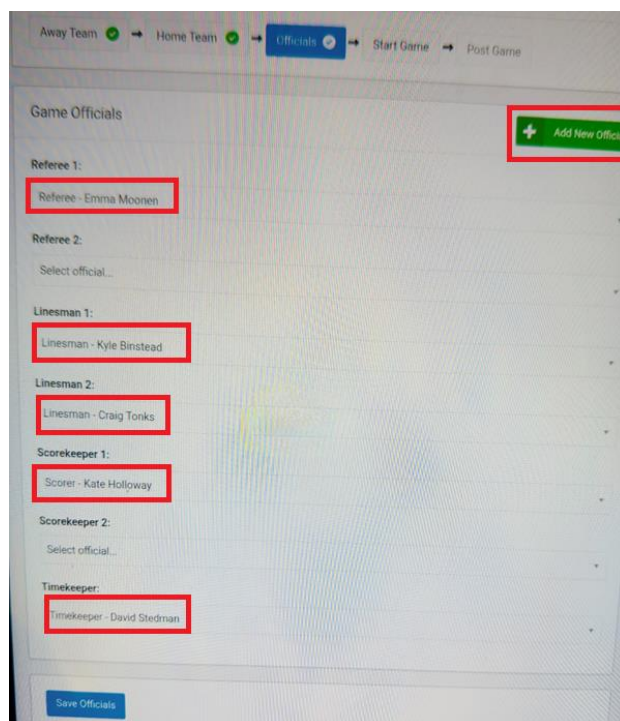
Away Team → Home Team → Officials → Start Game → Post Game

Game Officials

Add New Offic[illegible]

Referee 1:

Referee - Emma Moonen

Referee 2:

Select official...

Linesman 1:

Linesman - Kyle Binstead

Linesman 2:

Linesman - Craig Tonks

Scorekeeper 1:

Scorer - Kate Holloway

Scorekeeper 2:

Select official...

Timekeeper:

Timekeeper - David Stedman

Save Officials